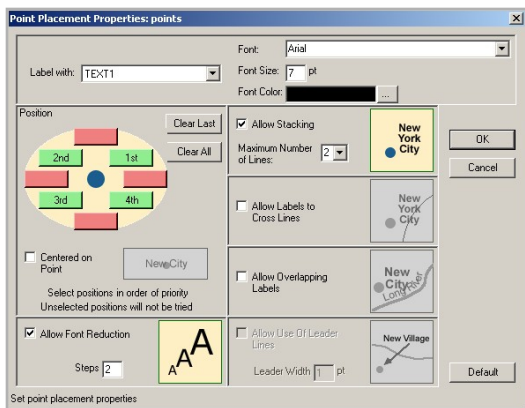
Point Placement Properties: points

Label with: TEXT1

Font: Arial
Font Size: 7 pt
Font Color: ...

Position
Clear Last
Clear All
2nd
1st
3rd
4th

Centered on Point
NewCity

Select positions in order of priority
Unselected positions will not be tried

Allow Font Reduction
Steps 2
AAA

Allow Stacking
Maximum Number of Lines: 2
New York City

Allow Labels to Cross Lines
New York City

Allow Overlapping Labels
New City Long River

Allow Use Of Leader Lines
Leader Width 1 pt
New Village

OK
Cancel
Default

Set point placement properties